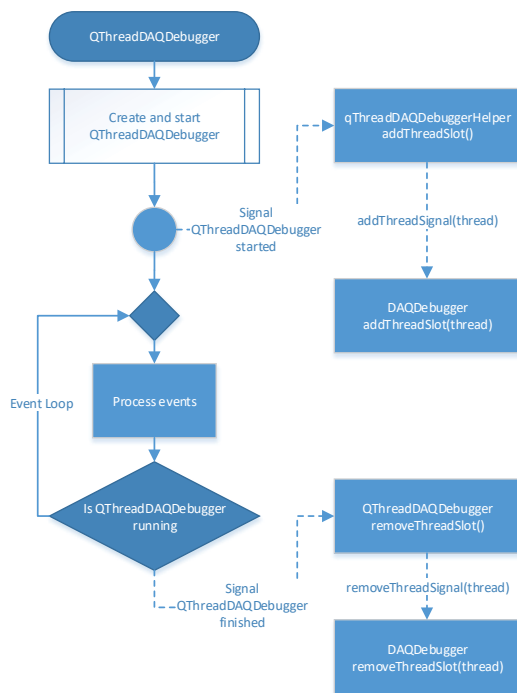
QThreadDAQDebugger

Create and start QThreadDAQDebugger

qThreadDAQDebuggerHelper addThreadSlot()

Signal QThreadDAQDebugger started

addThreadSignal(thread)

DAQDebugger addThreadSlot(thread)

Event Loop

Process events

Is QThreadDAQDebugger running

QThreadDAQDebugger removeThreadSlot()

Signal QThreadDAQDebugger finished

removeThreadSignal(thread)

DAQDebugger removeThreadSlot(thread)